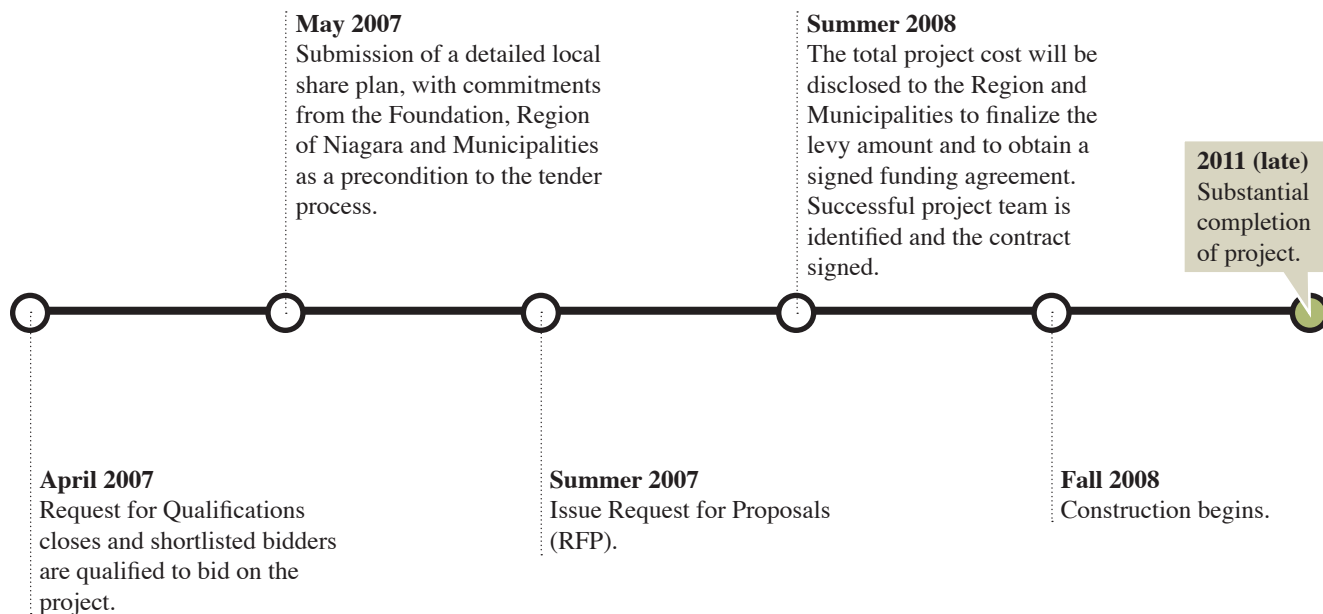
**April 2007**
Request for Qualifications closes and shortlisted bidders are qualified to bid on the project.

**May 2007**
Submission of a detailed local share plan, with commitments from the Foundation, Region of Niagara and Municipalities as a precondition to the tender process.

**Summer 2007**
Issue Request for Proposals (RFP).

**Summer 2008**
The total project cost will be disclosed to the Region and Municipalities to finalize the levy amount and to obtain a signed funding agreement. Successful project team is identified and the contract signed.

**Fall 2008**
Construction begins.

**2011 (late)**
Substantial completion of project.